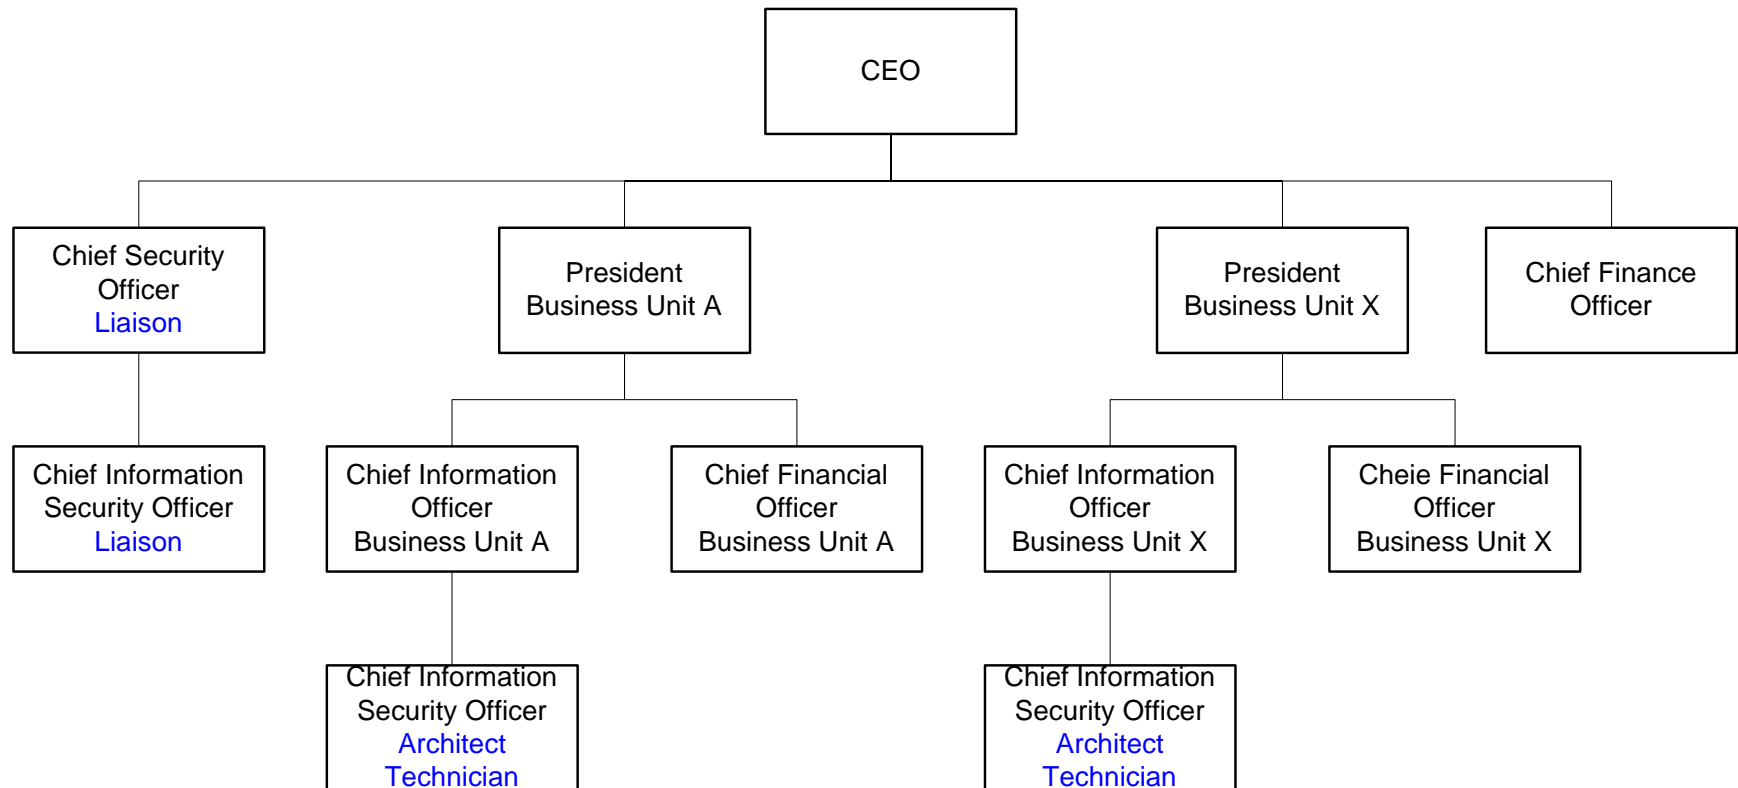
CEO

Chief Security Officer
Liaison

President
Business Unit A

President
Business Unit X

Chief Finance Officer

Chief Information Security Officer
Liaison

Chief Information Officer
Business Unit A

Chief Financial Officer
Business Unit A

Chief Information Officer
Business Unit X

Cheie Financial Officer
Business Unit X

Chief Information Security Officer
Architect
Technician

Chief Information Security Officer
Architect
Technician